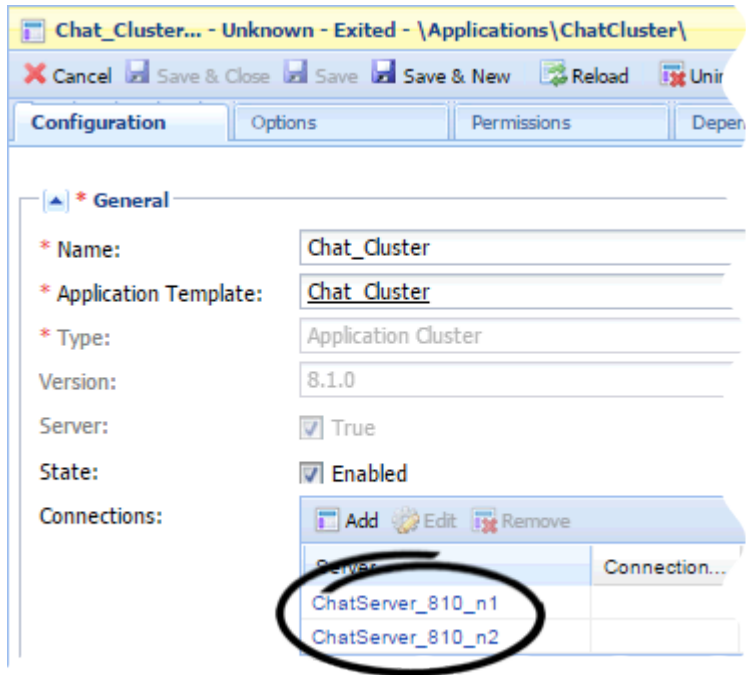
Chat_Cluster... - Unknown - Exited - \Applications\ChatCluster\

Cancel Save & Close Save Save & New Reload Unir

Configuration Options Permissions Depen

* General

* Name: Chat_Cluster

* Application Template: Chat_Cluster

* Type: Application Cluster

Version: 8.1.0

Server: True

State: Enabled

Connections:

Add Edit Remove

| Server | Connection... |
|---|---|
| ChatServer_810_n1 | |
| ChatServer_810_n2 | |